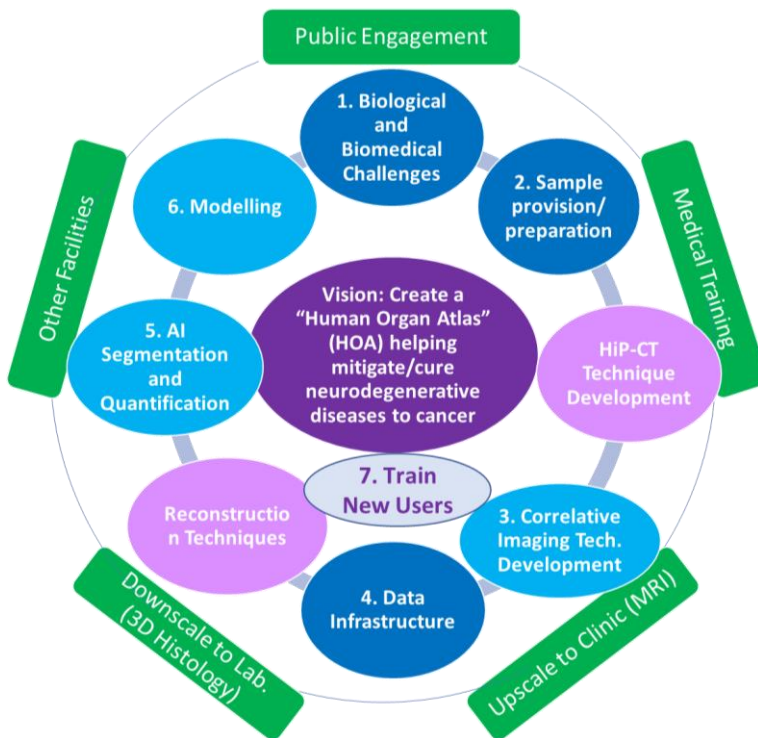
Public Engagement

1. Biological and Biomedical Challenges

2. Sample provision/ preparation

Medical Training

HiP-CT Technique Development

3. Correlative Imaging Tech. Development

Upscale to Clinic (MRI)

4. Data Infrastructure

Downscale to Lab. (3D Histology)

Reconstructio n Techniques

5. AI Segmentation and Quantification

Other Facilities

6. Modelling

Vision: Create a "Human Organ Atlas" (HOA) helping mitigate/cure neurodegenerative diseases to cancer

7. Train New Users